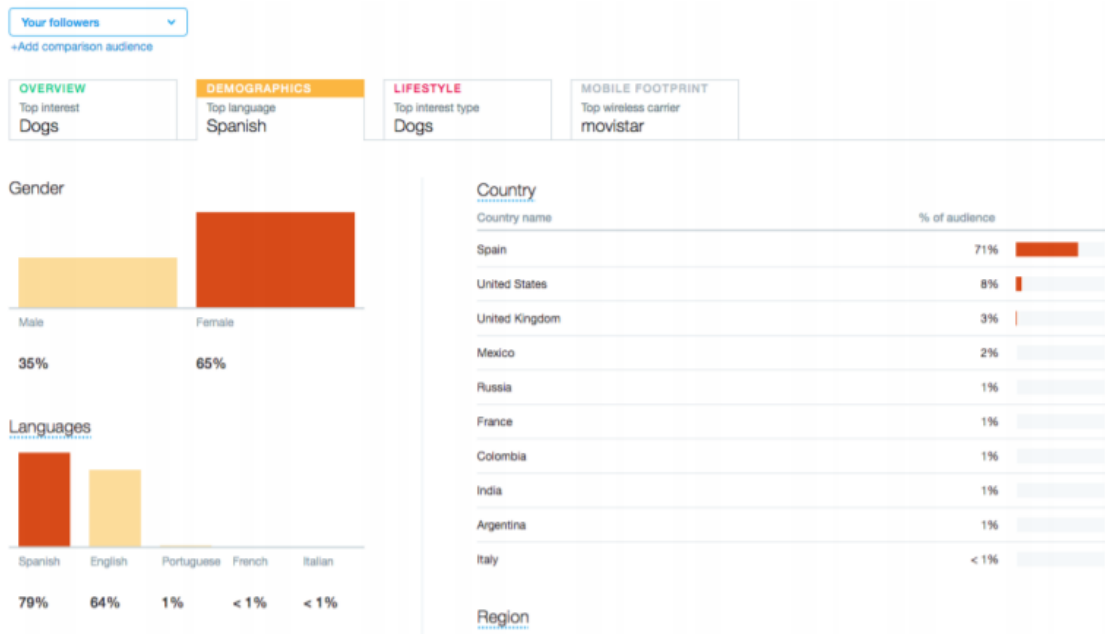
Your followers

+Add comparison audience

OVERVIEW
Top interest
Dogs

DEMOGRAPHICS
Top language
Spanish

LIFESTYLE
Top interest type
Dogs

MOBILE FOOTPRINT
Top wireless carrier
movistar

Gender

Male
35%

Female
65%

Languages

| Spanish | English | Portuguese | French | Italian |
|---|---|---|---|---|
| 79% | 64% | 1% | < 1% | < 1% |

Country

| Country name | % of audience |
|---|---|
| Spain | 71% |
| United States | 8% |
| United Kingdom | 3% |
| Mexico | 2% |
| Russia | 1% |
| France | 1% |
| Colombia | 1% |
| India | 1% |
| Argentina | 1% |
| Italy | < 1% |

Region